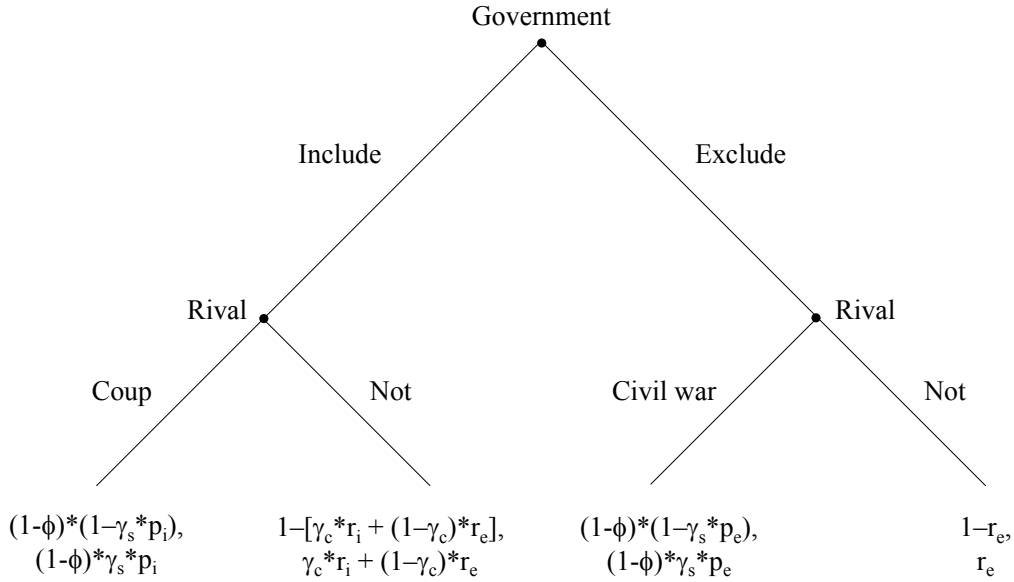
Government

Include

Exclude

Rival

Rival

Coup

Not

Civil war

Not

$(1-\phi)*(1-\gamma_s*p_i)$,
$(1-\phi)*\gamma_s*p_i$

$1-[\gamma_c*r_i + (1-\gamma_c)*r_e]$,
$\gamma_c*r_i + (1-\gamma_c)*r_e$

$(1-\phi)*(1-\gamma_s*p_e)$,
$(1-\phi)*\gamma_s*p_e$

$1-r_e$,
$r_e$